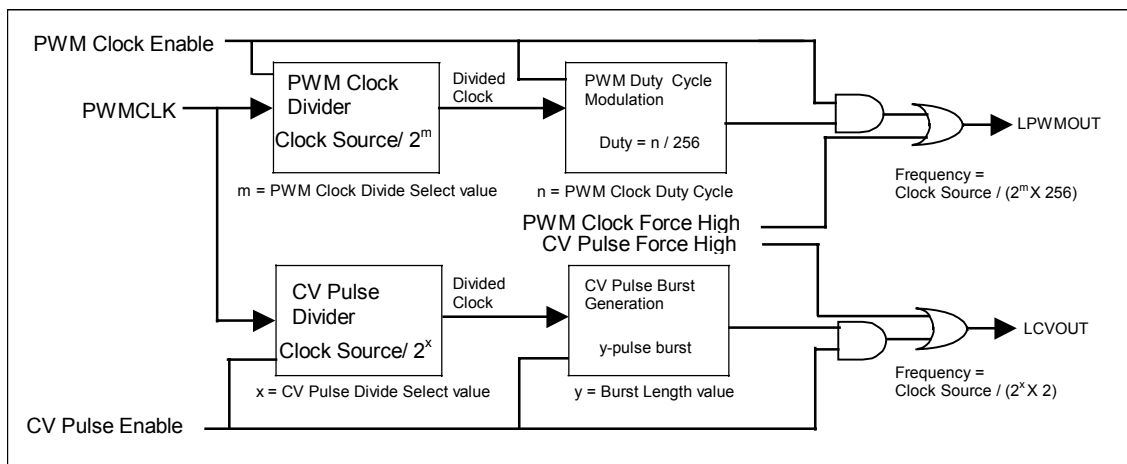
PWM Clock Enable

PWMCLK

PWM Clock Divider

Clock Source/ $2^m$

m = PWM Clock Divide Select value

Divided Clock

PWM Duty Cycle Modulation

Duty = n / 256

n = PWM Clock Duty Cycle

LPWMOUT

Frequency = Clock Source / ($2^m$ X 256)

PWM Clock Force High

CV Pulse Force High

CV Pulse Divider

Clock Source/ $2^x$

x = CV Pulse Divide Select value

Divided Clock

CV Pulse Burst Generation

y-pulse burst

y = Burst Length value

LCVOUT

Frequency = Clock Source / ($2^x$ X 2)

CV Pulse Enable